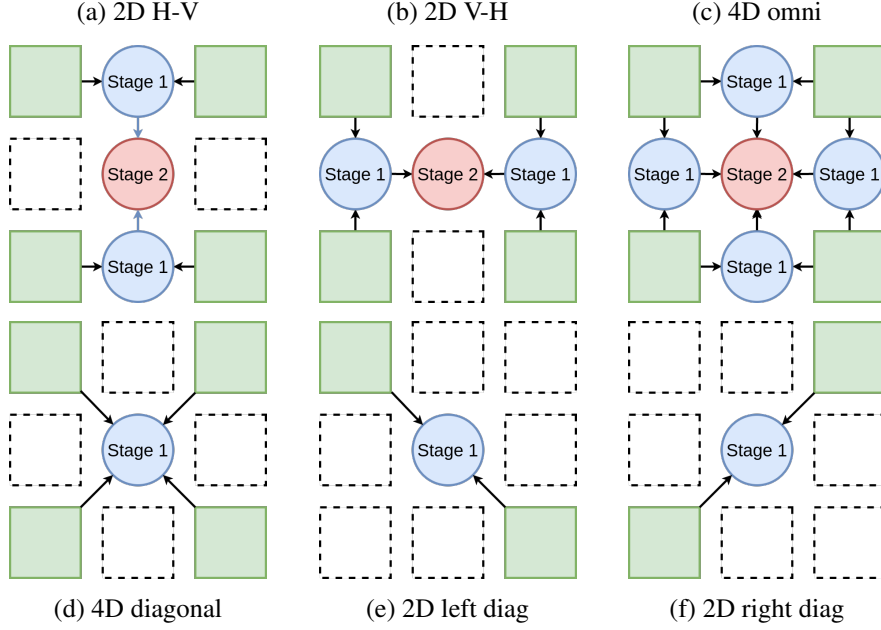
(a) 2D H-V

Stage 1

Stage 2

Stage 1

(b) 2D V-H

Stage 1

Stage 2

Stage 1

(c) 4D omni

Stage 1

Stage 1

Stage 2

Stage 1

Stage 1

Stage 1

(d) 4D diagonal

Stage 1

(e) 2D left diag

Stage 1

(f) 2D right diag